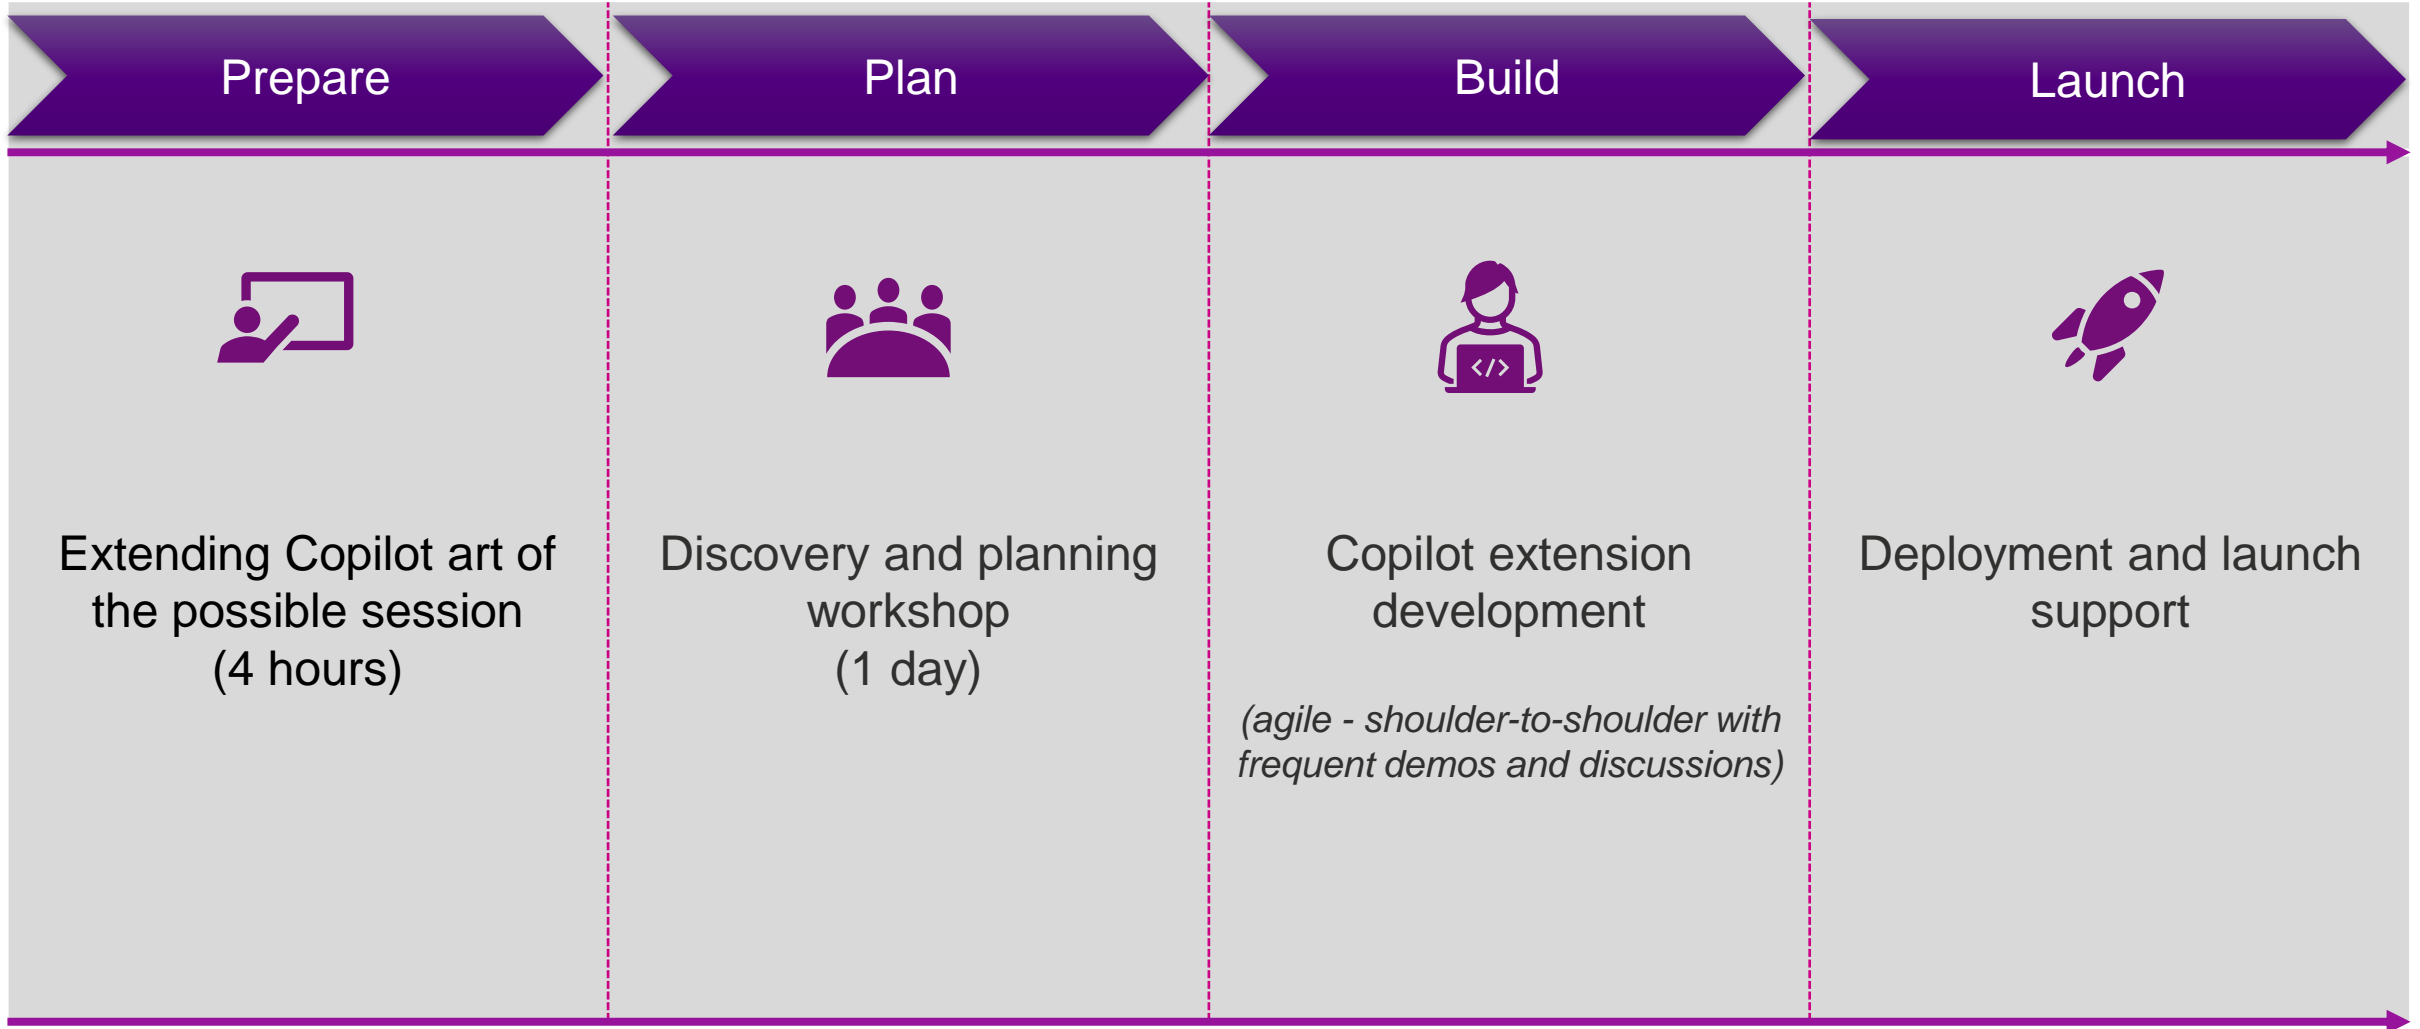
Prepare

Plan

Build

Launch

Extending Copilot art of the possible session (4 hours)

Discovery and planning workshop (1 day)

Copilot extension development

(agile - shoulder-to-shoulder with frequent demos and discussions)

Deployment and launch support